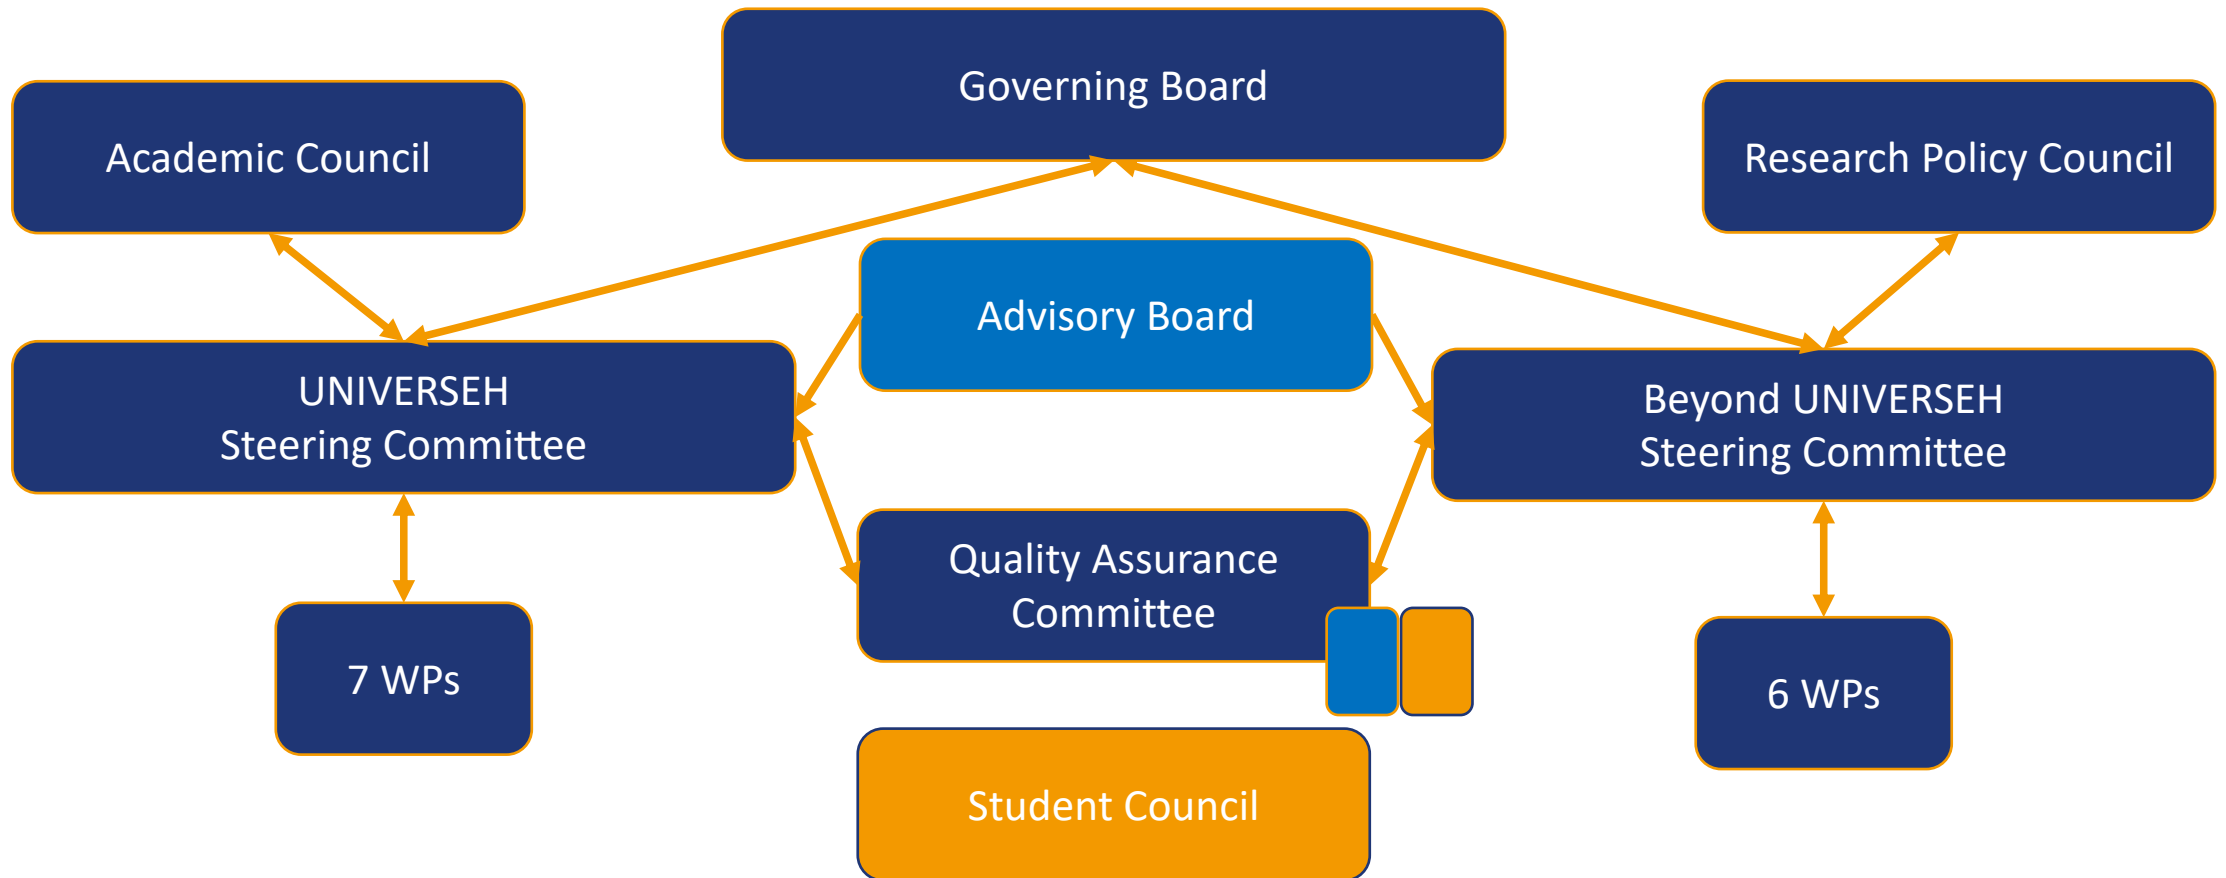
Governing Board

Academic Council

Research Policy Council

Advisory Board

UNIVERSEH
Steering Committee

Beyond UNIVERSEH
Steering Committee

Quality Assurance
Committee

7 WPs

6 WPs

Student Council